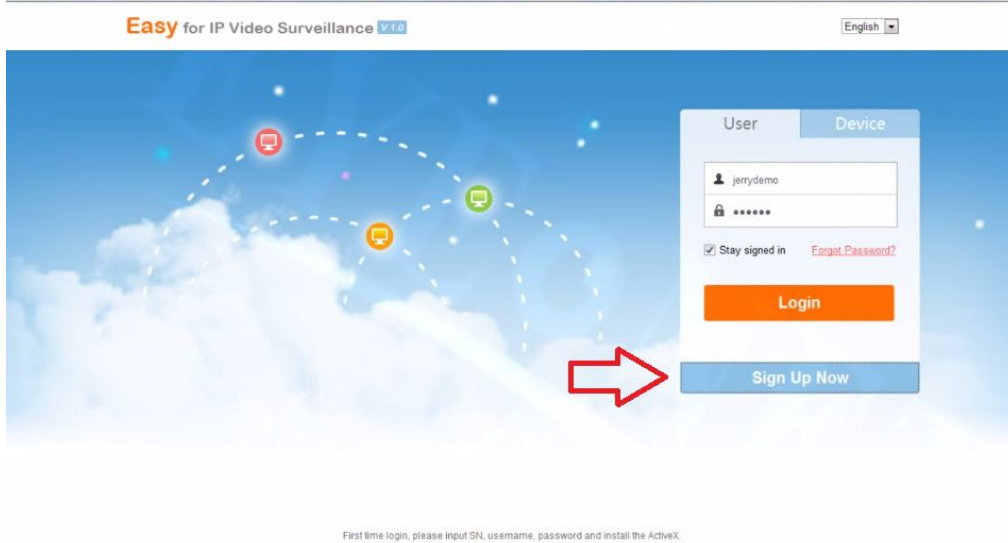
Easy for IP Video Surveillance V 1.0

English

User

Device

jerrydemo

••••••

Stay signed in

Forgot Password?

Login

Sign Up Now

First time login, please input SN, username, password and install the ActiveX.